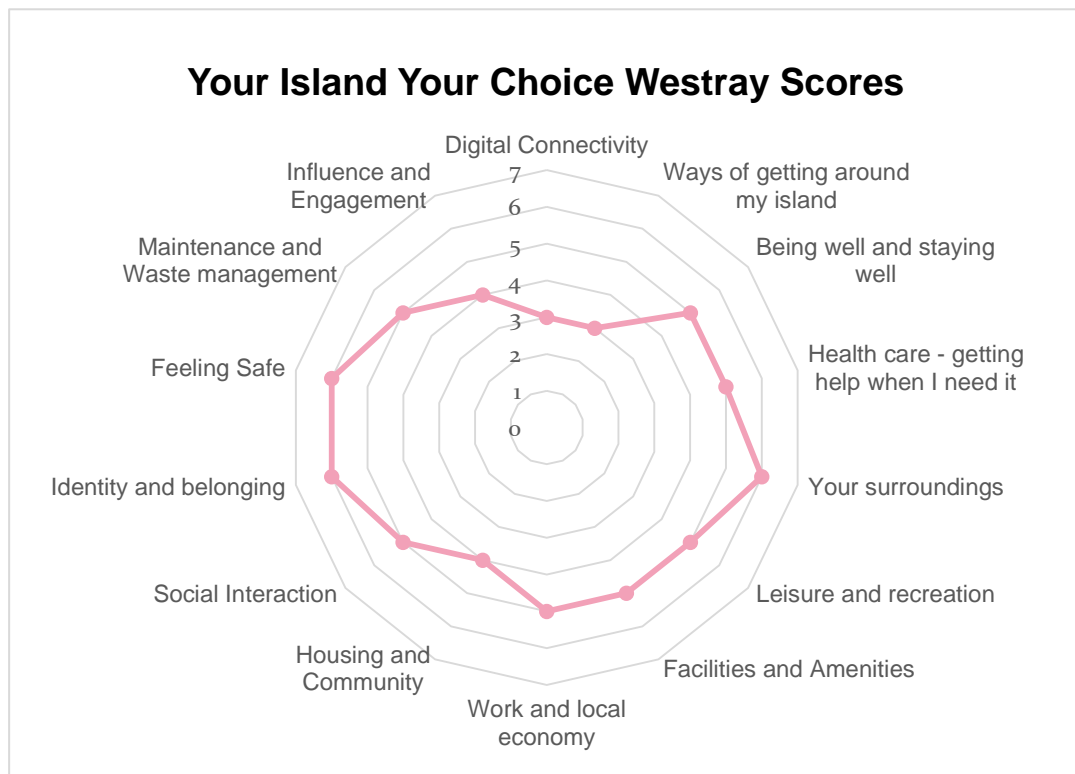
Your Island Your Choice Westray Scores

Digital Connectivity

Ways of getting around my island

Being well and staying well

Health care - getting help when I need it

Your surroundings

Leisure and recreation

Facilities and Amenities

Work and local economy

Housing and Community

Social Interaction

Identity and belonging

Feeling Safe

Maintenance and Waste management

Influence and Engagement

7
6
5
4
3
2
1
0